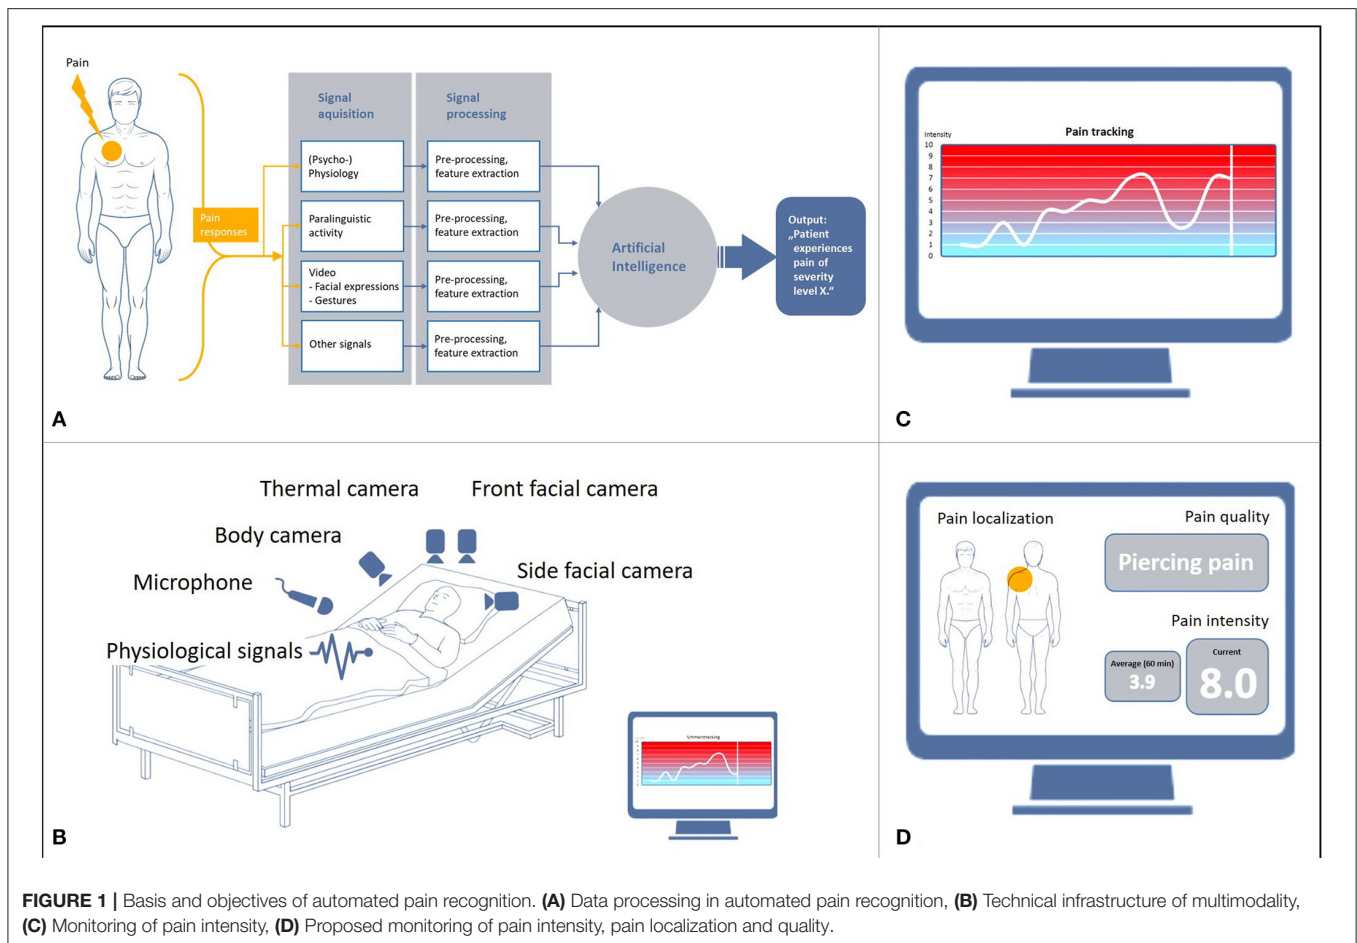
Pain

Pain responses

Signal aquisition

Signal processing

(Psycho-) Physiology

Pre-processing, feature extraction

Paralinguistic activity

Pre-processing, feature extraction

Video
- Facial expressions
- Gestures

Pre-processing, feature extraction

Other signals

Pre-processing, feature extraction

Artificial Intelligence

Output: „Patient experiences pain of severity level X."

A

Intensity

Pain tracking

10
9
8
7
6
5
4
3
2
1
0

C

Thermal camera

Front facial camera

Body camera

Microphone

Side facial camera

Physiological signals

Schmerztracking

B

Pain localization

Pain quality

Piercing pain

Pain intensity

Average (60 min)
3.9

Current
8.0

D

FIGURE 1 | Basis and objectives of automated pain recognition. (A) Data processing in automated pain recognition, (B) Technical infrastructure of multimodality, (C) Monitoring of pain intensity, (D) Proposed monitoring of pain intensity, pain localization and quality.